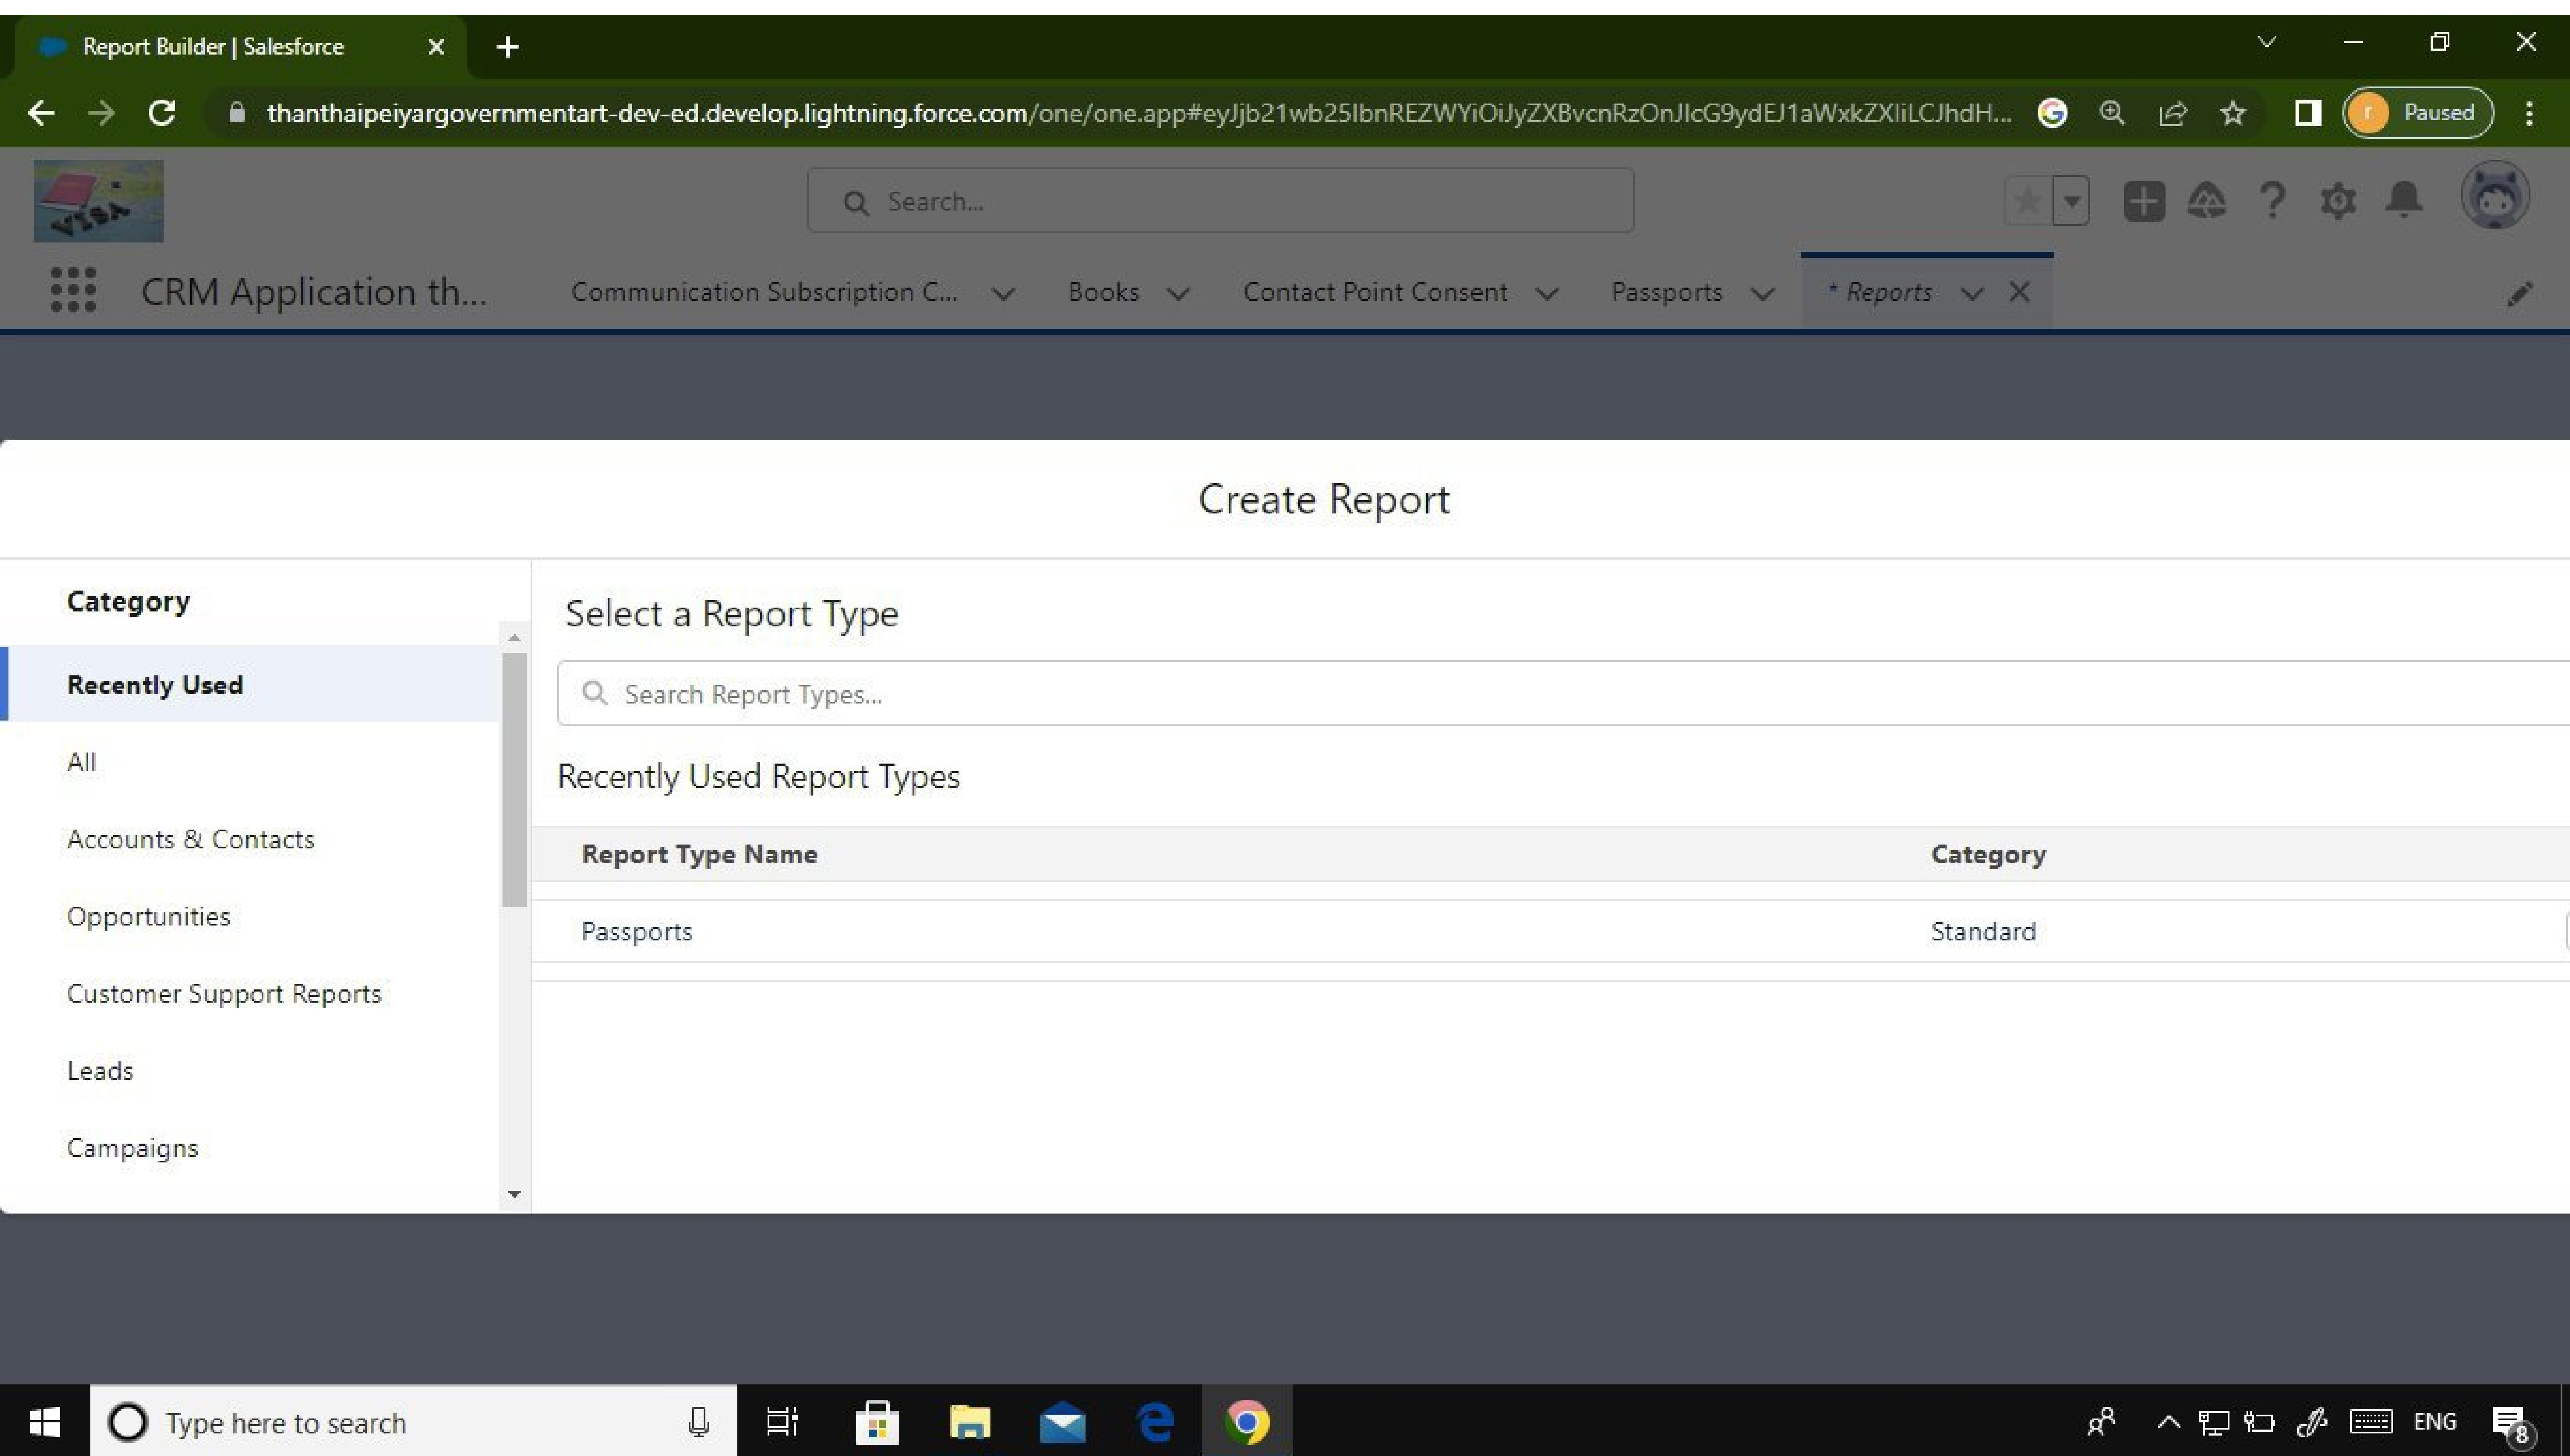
Report Builder | Salesforce

thanthaipeiyargovernmentart-dev-ed.develop.lightning.force.com/one/one.app#eyJjb21wb25lbnREZWYiOiJyZXBvcnRzOnJlcG9ydEJ1aWxkZXIiLCJhdH...

Paused

Search...

CRM Application th...

Communication Subscription C...

Books

Contact Point Consent

Passports

* Reports

Create Report

Category

Recently Used

All

Accounts & Contacts

Opportunities

Customer Support Reports

Leads

Campaigns

Select a Report Type

Search Report Types...

Recently Used Report Types

| Report Type Name | Category |
|---|---|
| Passports | Standard |

Type here to search

ENG

8